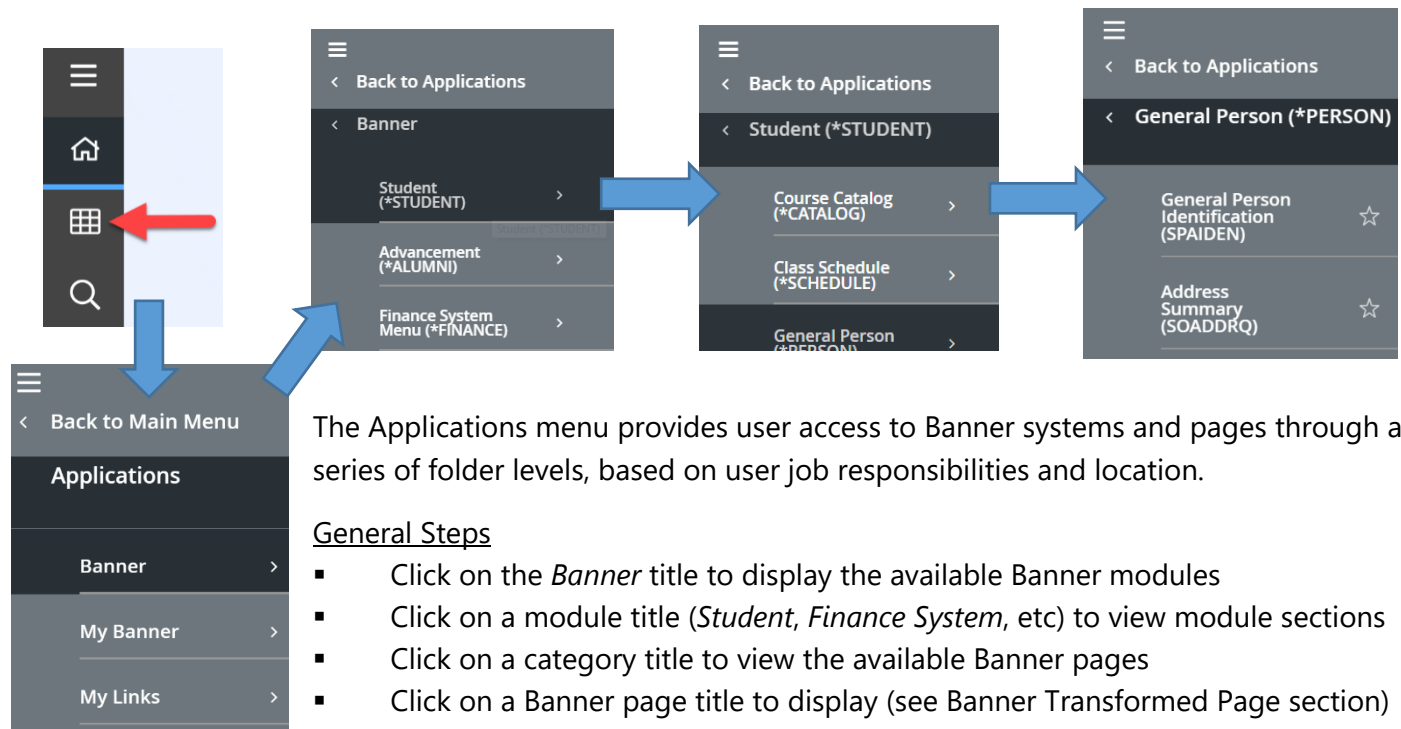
< Back to Applications

< Banner

Student (*STUDENT) >

Student (*STUDENT)

Advancement (*ALUMNI) >

Finance System Menu (*FINANCE) >

< Back to Applications

< Student (*STUDENT)

Course Catalog (*CATALOG) >

Class Schedule (*SCHEDULE) >

General Person (*PERSON) >

< Back to Applications

< General Person (*PERSON)

General Person Identification (SPAIDEN) ☆

Address Summary (SOADDRQ) ☆

< Back to Main Menu

Applications

Banner >

My Banner >

My Links >

The Applications menu provides user access to Banner systems and pages through a series of folder levels, based on user job responsibilities and location.

General Steps

- Click on the *Banner* title to display the available Banner modules
- Click on a module title (*Student*, *Finance System*, etc) to view module sections
- Click on a category title to view the available Banner pages
- Click on a Banner page title to display (see Banner Transformed Page section)